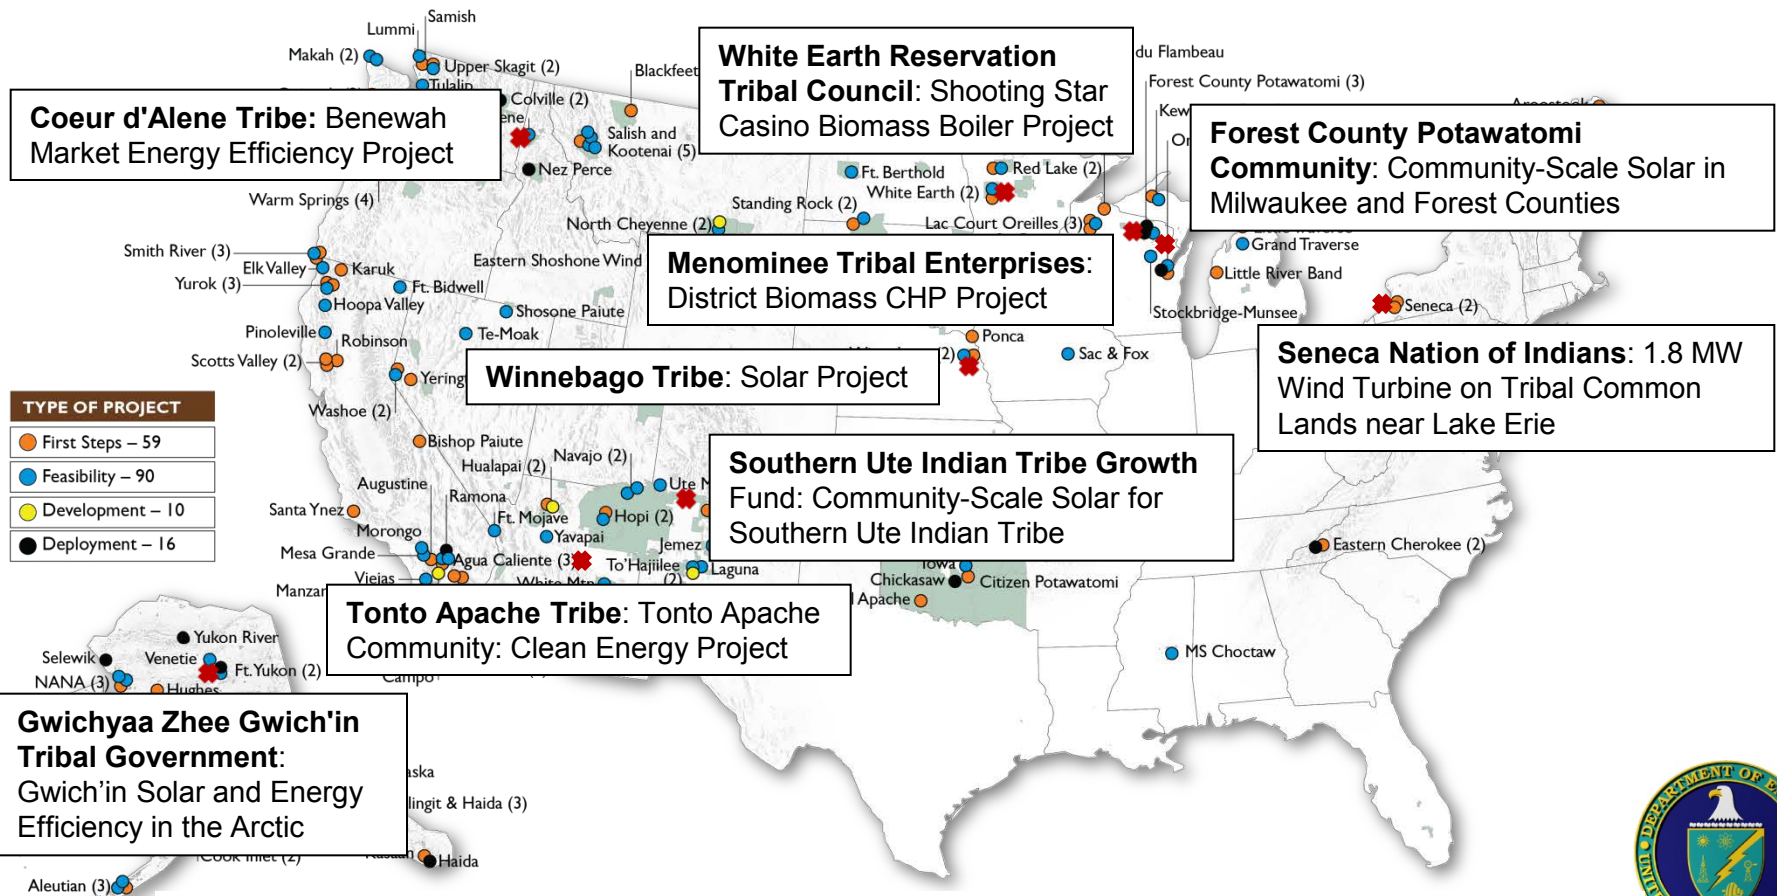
Samish
Lummi
Makah (2)
Upper Skagit (2)
Tulalip
Colville (2)
Blackfeet
Salish and Kootenai (5)
Nez Perce
Warm Springs (4)
Coeur d'Alene Tribe: Benewah Market Energy Efficiency Project
White Earth Reservation Tribal Council: Shooting Star Casino Biomass Boiler Project
du Flambeau
Forest County Potawatomi (3)
Kew
Forest County Potawatomi Community: Community-Scale Solar in Milwaukee and Forest Counties
Ft. Berthold
Red Lake (2)
White Earth (2)
Standing Rock (2)
Lac Court Oreilles (3)
North Cheyenne (2)
Smith River (3)
Elk Valley
Karuk
Yurok (3)
Ft. Bidwell
Hoopa Valley
Eastern Shoshone Wind
Shosone Paiute
Menominee Tribal Enterprises: District Biomass CHP Project
Grand Traverse
Little River Band
Stockbridge-Munsee
Seneca (2)
Pinoleville
Robinson
Te-Moak
Scotts Valley (2)
Ponca
Sac & Fox
Yering
Winnebago Tribe: Solar Project
Seneca Nation of Indians: 1.8 MW Wind Turbine on Tribal Common Lands near Lake Erie
TYPE OF PROJECT
First Steps – 59
Feasibility – 90
Development – 10
Deployment – 16
Washoe (2)
Bishop Paiute
Hualapai (2)
Navajo (2)
Augustine
Ramona
Ute
Santa Ynez
Ft. Mojave
Hopi (2)
Morongo
Yavapai
Jemez
Mesa Grande
Agua Caliente (3)
To'Hajiilee
Laguna
Viejas
White Mtn
Southern Ute Indian Tribe Growth Fund: Community-Scale Solar for Southern Ute Indian Tribe
Eastern Cherokee (2)
Iowa
Chickasaw
Citizen Potawatomi
Apache
Manzan
Tonto Apache Tribe: Tonto Apache Community: Clean Energy Project
Yukon River
Selewik
Venetie
Ft. Yukon (2)
NANA (3)
Hughes
Campo
MS Choctaw
Gwichyaa Zhee Gwich'in Tribal Government: Gwich'in Solar and Energy Efficiency in the Arctic
aska
lingit & Haida (3)
Cook Inlet (2)
Haida
Aleutian (3)
DEPARTMENT OF E
UNI